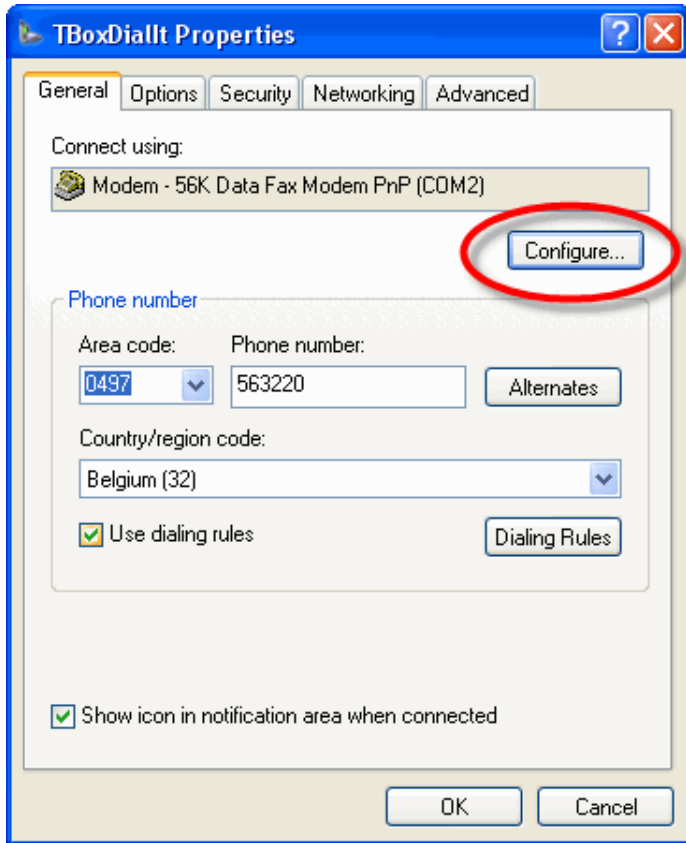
TBoxDialIt Properties

General | Options | Security | Networking | Advanced

Connect using:

Modem - 56K Data Fax Modem PnP (COM2)

Configure...

Phone number

Area code:

0497

Phone number:

563220

Alternates

Country/region code:

Belgium (32)

Use dialing rules

Dialing Rules

Show icon in notification area when connected

OK

Cancel